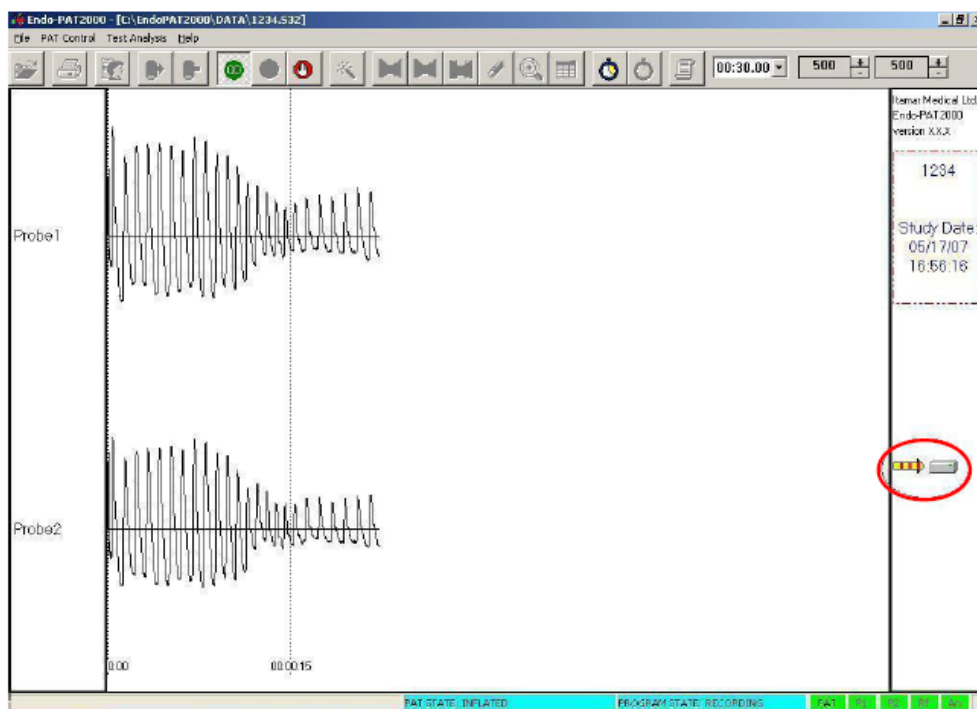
Endo-PAT2000 - [C:\EndoPAT2000\DATA\1234.S32]

File PAT Control Test Analysis Help

00:30.00 500 500

Itamar Medical Ltd
Endo-PAT2000
version X.X.X

1234

Study Date:
05/17/07
16:56:16

Probe1

Probe2

0:00

00:00:15

PAT STATE: INFLATED

PROGRAM STATE: RECORDING

PAT P1 P2 P? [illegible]